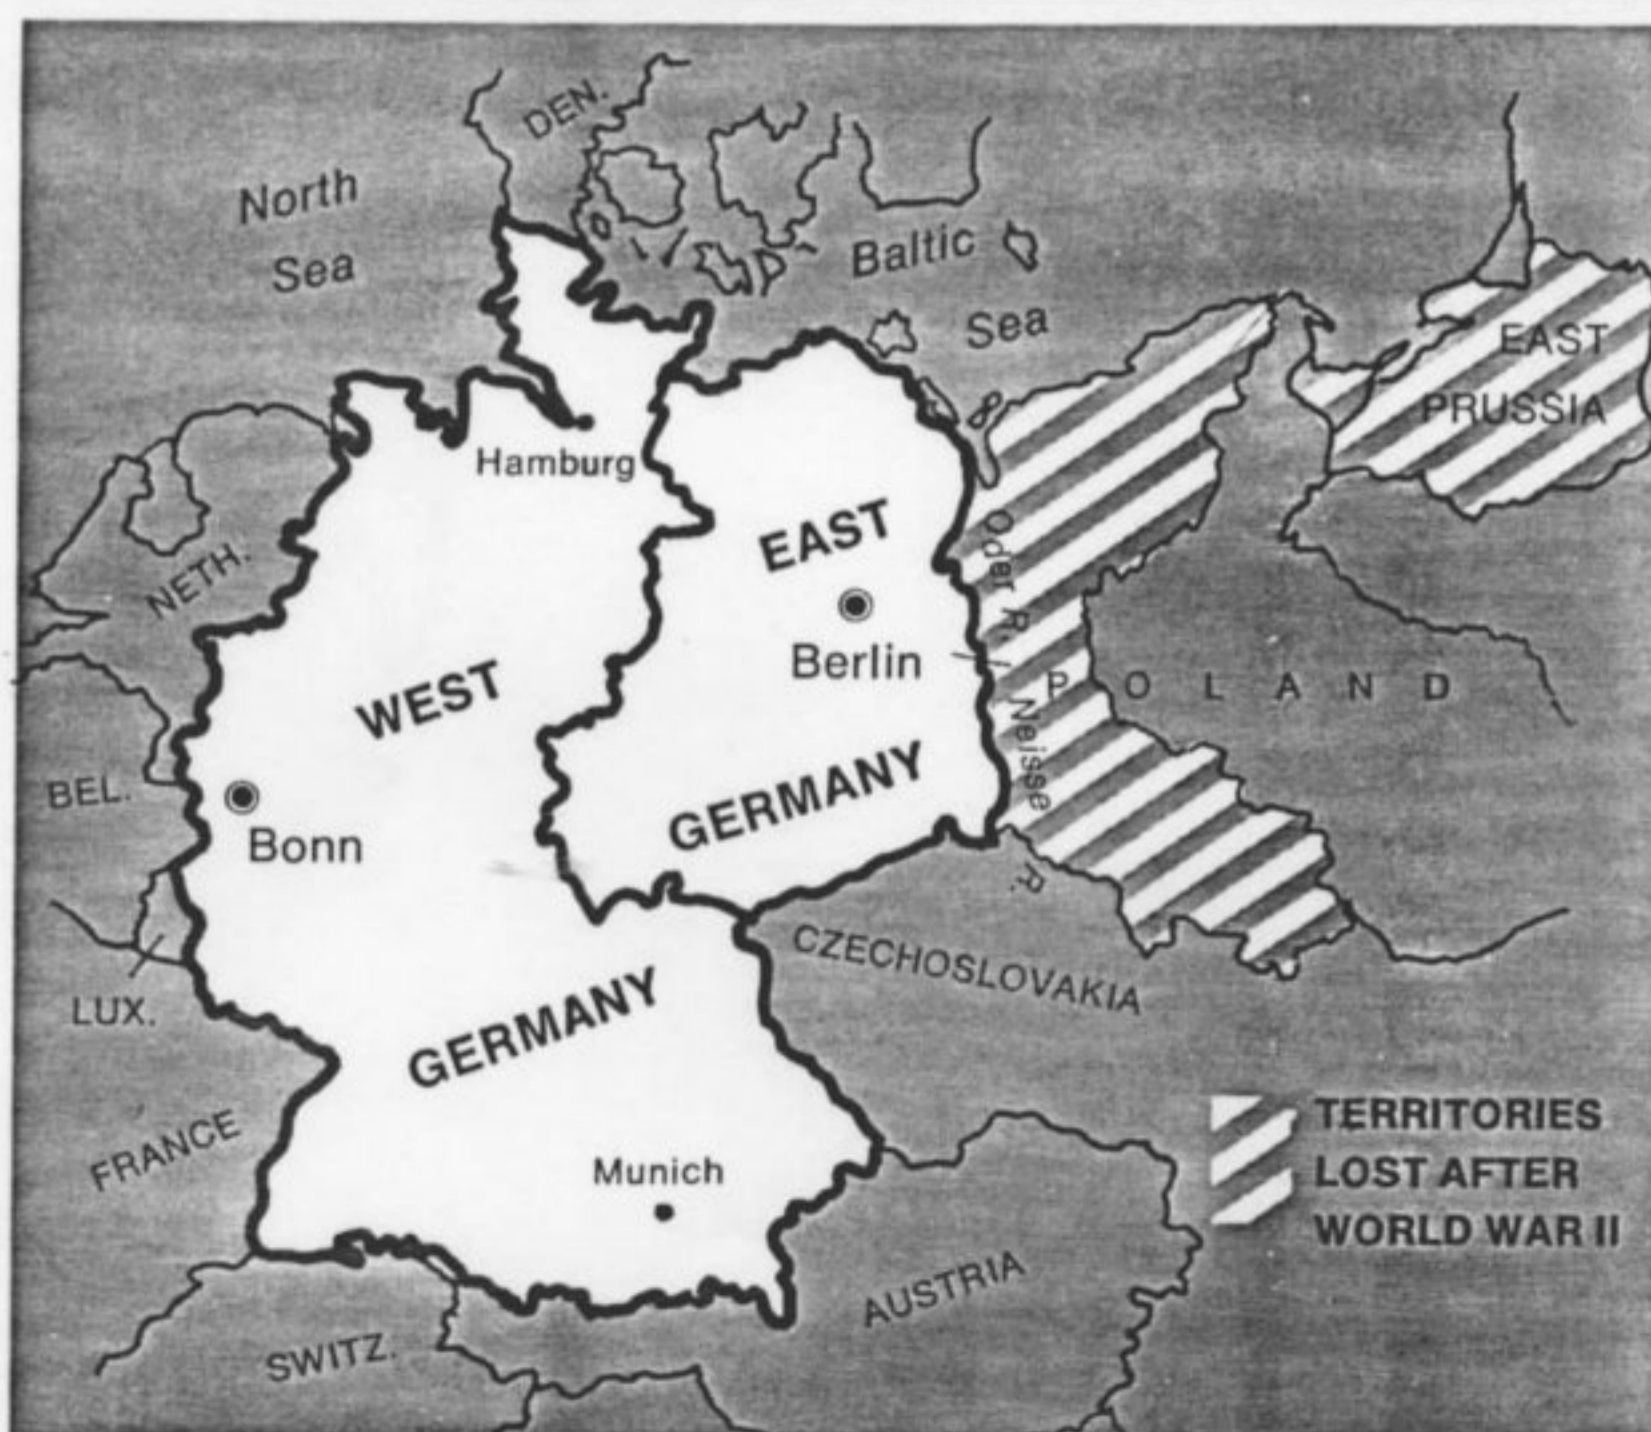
DEN.

North Sea

Baltic Sea

EAST PRUSSIA

Hamburg

NETH.

EAST GERMANY

Berlin

Oder R.

Neisse R.

POLAND

WEST GERMANY

BEL.

Bonn

LUX.

CZECHOSLOVAKIA

FRANCE

Munich

TERRITORIES LOST AFTER WORLD WAR II

AUSTRIA

SWITZ.